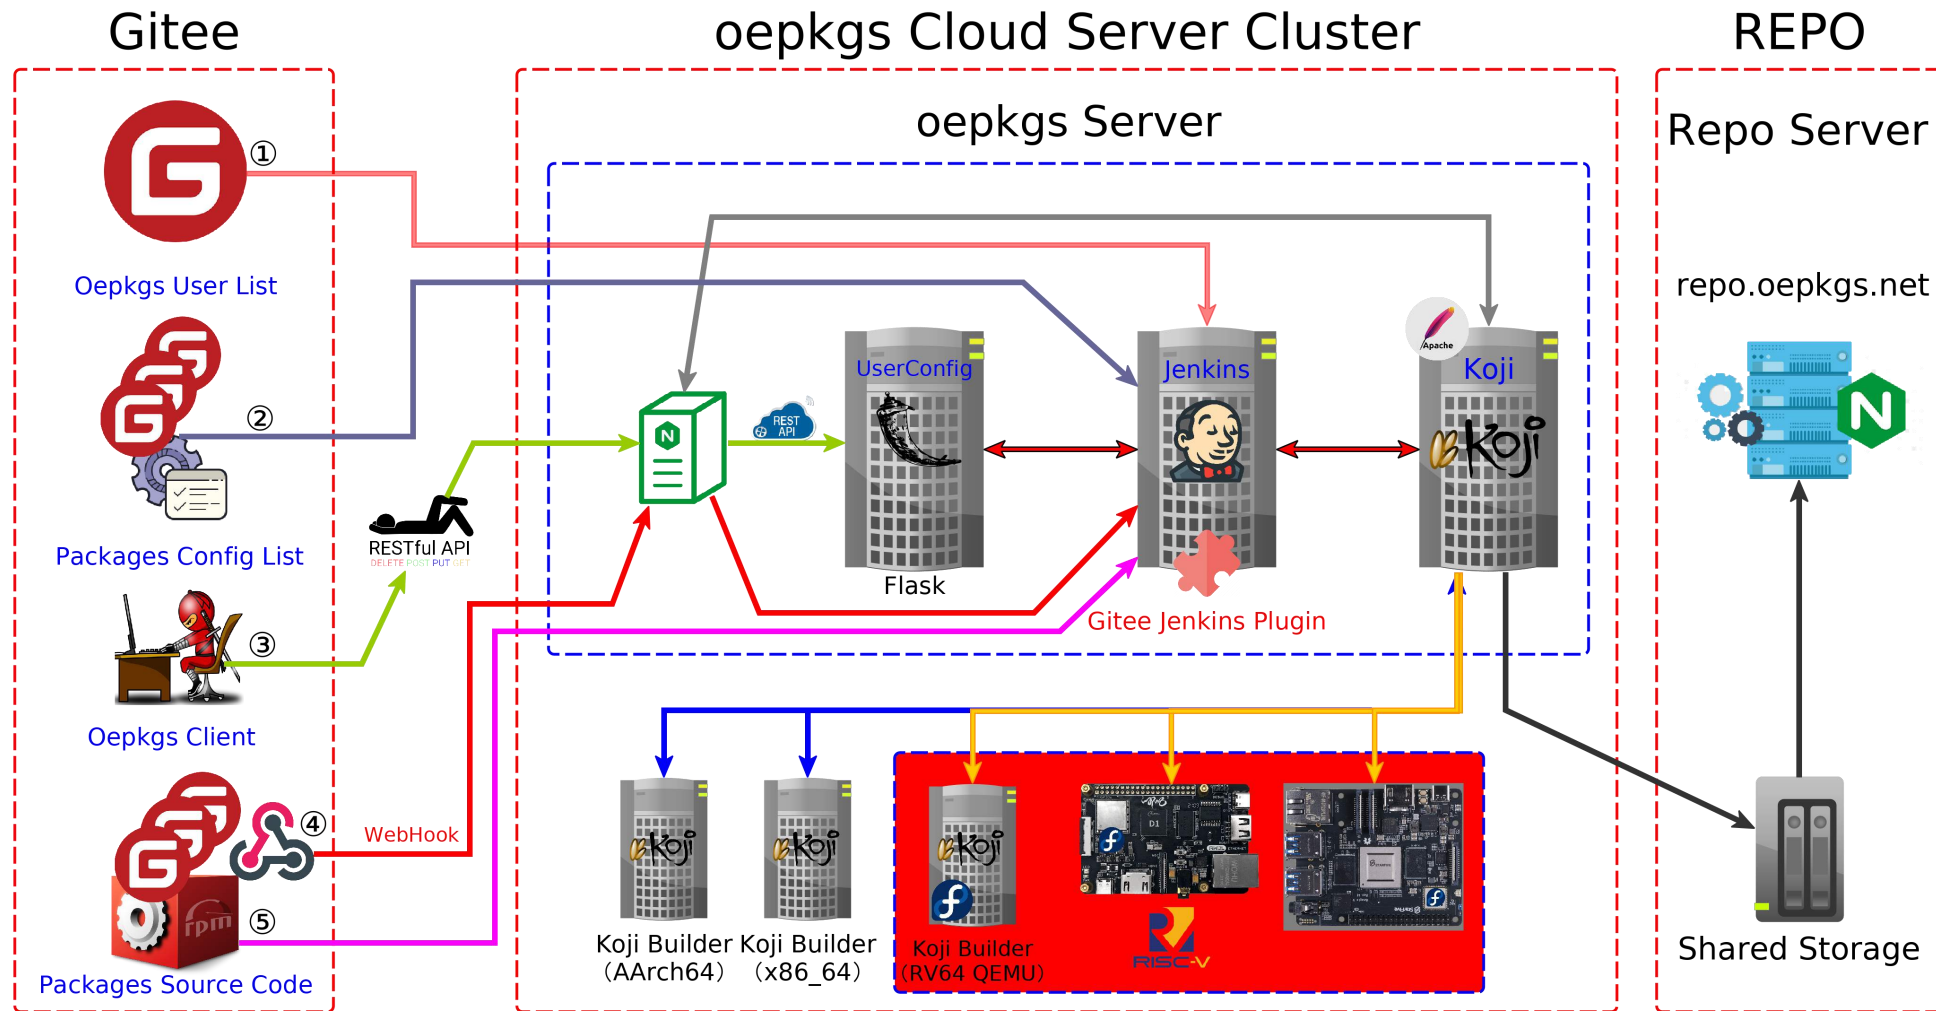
Gitee

oepkgs Cloud Server Cluster

REPO

①

Oepkgs User List

②

Packages Config List

③

Oepkgs Client

④

⑤

Packages Source Code

RESTful API
DELETE POST PUT GET

WebHook

oepkgs Server

REST API

UserConfig

Flask

Jenkins

Gitee Jenkins Plugin

Apache

Koji

Koji

Koji

Koji

Koji

Koji Builder (AArch64)

Koji Builder (x86_64)

Koji Builder (RV64 QEMU)

RISC-V

Repo Server

repo.oepkgs.net

N

Shared Storage